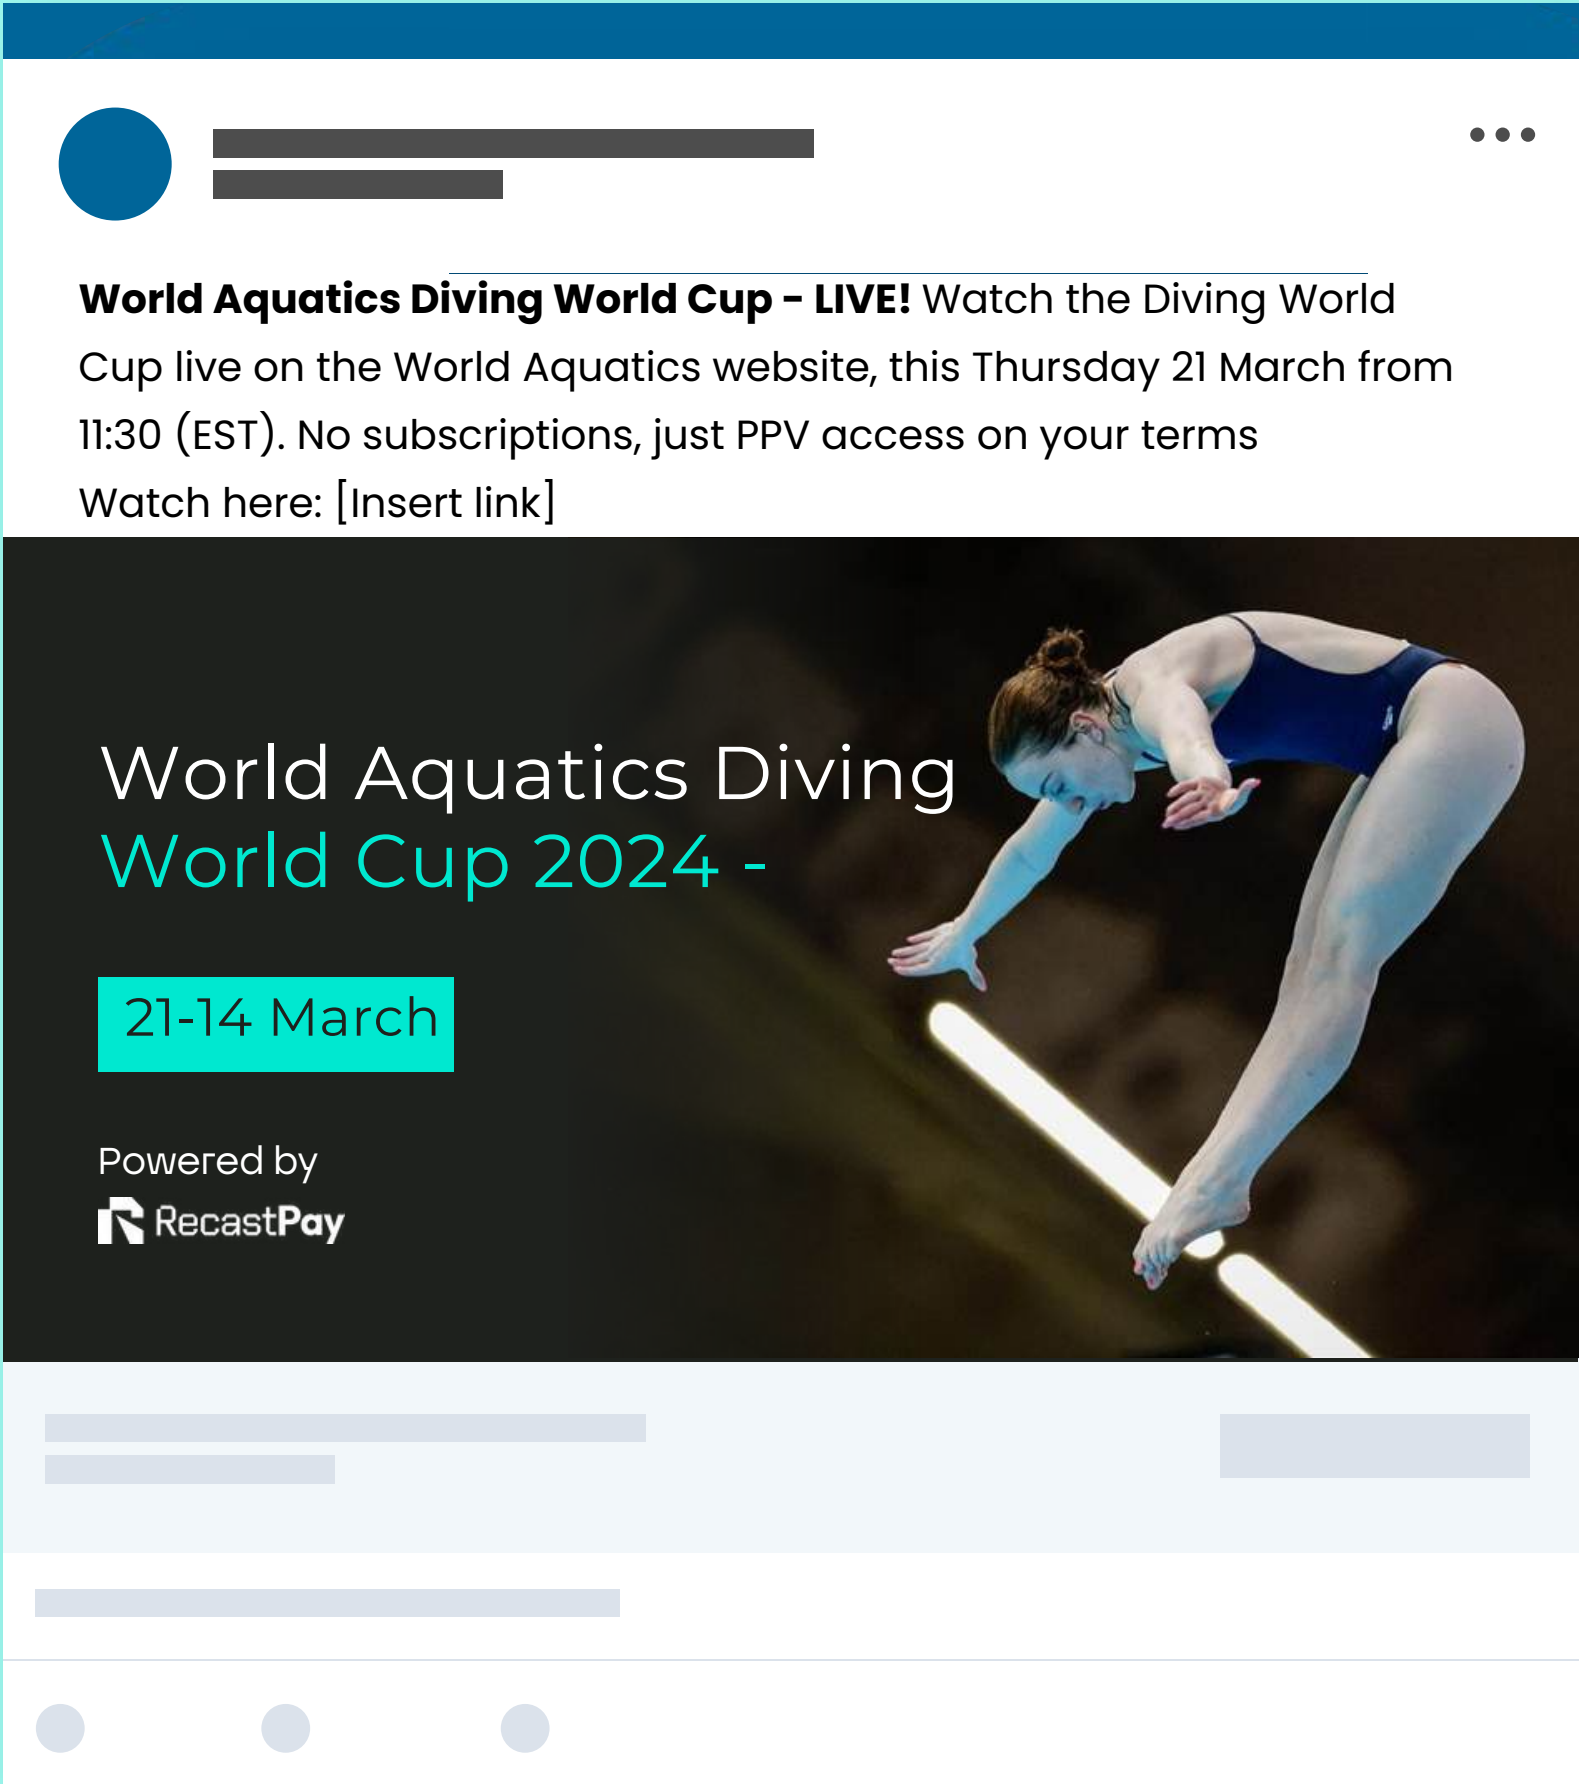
**World Aquatics Diving World Cup - LIVE!** Watch the Diving World Cup live on the World Aquatics website, this Thursday 21 March from 11:30 (EST). No subscriptions, just PPV access on your terms
Watch here: [Insert link]

World Aquatics Diving
World Cup 2024 -

21-14 March

Powered by
RecastPay